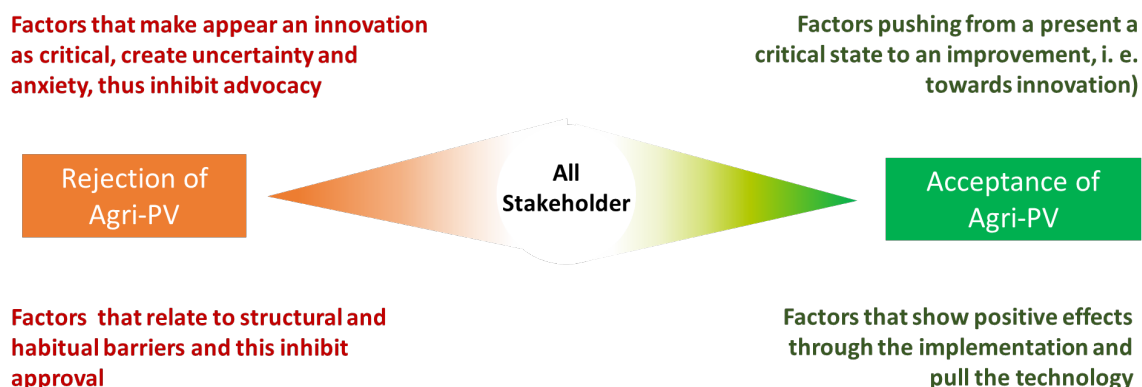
Factors that make appear an innovation as critical, create uncertainty and anxiety, thus inhibit advocacy

Factors pushing from a present a critical state to an improvement, i. e. towards innovation)

Rejection of Agri-PV

All Stakeholder

Acceptance of Agri-PV

Factors that relate to structural and habitual barriers and this inhibit approval

Factors that show positive effects through the implementation and pull the technology